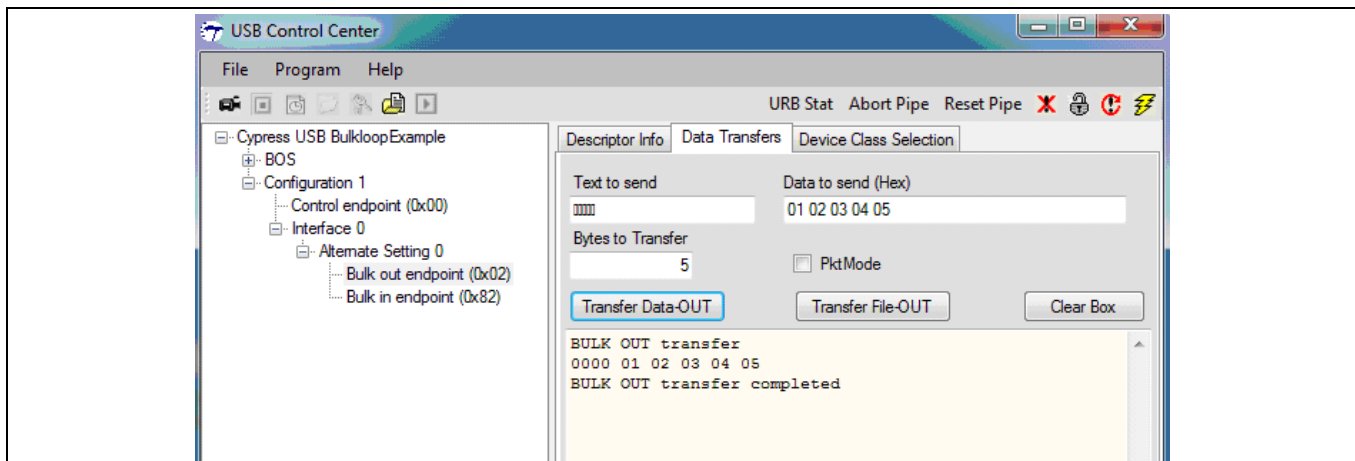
USB Control Center

File Program Help

URB Stat Abort Pipe Reset Pipe

Cypress USB BulkloopExample
BOS
Configuration 1
Control endpoint (0x00)
Interface 0
Alternate Setting 0
Bulk out endpoint (0x02)
Bulk in endpoint (0x82)

Descriptor Info | Data Transfers | Device Class Selection

Text to send
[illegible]

Data to send (Hex)
01 02 03 04 05

Bytes to Transfer
5

PktMode

Transfer Data-OUT | Transfer File-OUT | Clear Box

BULK OUT transfer
0000 01 02 03 04 05
BULK OUT transfer completed